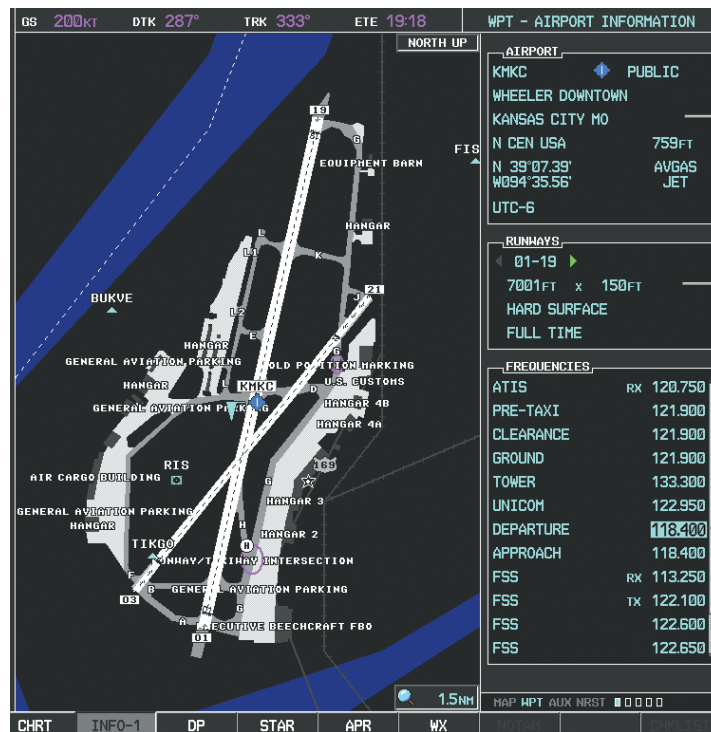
GS 200KT DTK 287° TRK 333° ETE 19:18

WPT - AIRPORT INFORMATION

NORTH UP

19
G
EQUIPMENT BARN
FIS
HANGAR
L
K
L1
BUKVE
21
J
L2
E
HANGAR
GENERAL AVIATION PARKING
OLD POSITION MARKING
HANGAR
KMKC
U.S. CUSTOMS
D
GENERAL AVIATION PARKING
HANGAR 4B
HANGAR 4A
RIS
169
AIR CARGO BUILDING
G
HANGAR 3
GENERAL AVIATION PARKING
HANGAR
H
HANGAR 2
TIKGO
RUNWAY/TAXIWAY INTERSECTION
B
GENERAL AVIATION PARKING
03
A
EXECUTIVE BEECHCRAFT FBO
01
1.5NM

AIRPORT
KMKC PUBLIC
WHEELER DOWNTOWN
KANSAS CITY MO
N CEN USA 759FT
N 39°07.39' AVGAS
W094°35.56' JET
UTC-6

RUNWAYS
01-19
7001FT x 150FT
HARD SURFACE
FULL TIME

FREQUENCIES
| | | |
|---|---|---|
| ATIS | RX | 120.750 |
| PRE-TAXI | | 121.900 |
| CLEARANCE | | 121.900 |
| GROUND | | 121.900 |
| TOWER | | 133.300 |
| UNICOM | | 122.950 |
| DEPARTURE | | 118.400 |
| APPROACH | | 118.400 |
| FSS | RX | 113.250 |
| FSS | TX | 122.100 |
| FSS | | 122.600 |
| FSS | | 122.650 |

MAP WPT AUX NRST

CHRT INFO-1 DP STAR APR WX NOTAM CHKLIST